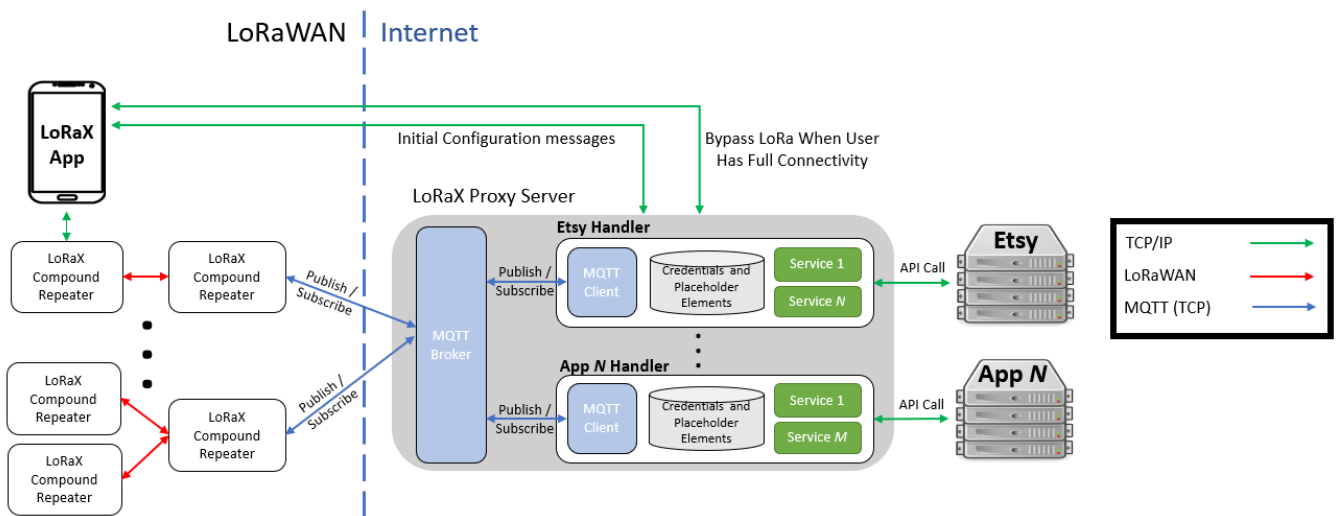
LoRaWAN

Internet

LoRaX App

Initial Configuration messages

Bypass LoRa When User Has Full Connectivity

LoRaX Proxy Server

LoRaX Compound Repeater

LoRaX Compound Repeater

Publish / Subscribe

MQTT Broker

Etsy Handler

Publish / Subscribe

MQTT Client

Credentials and Placeholder Elements

Service 1

Service $N$

API Call

Etsy

LoRaX Compound Repeater

LoRaX Compound Repeater

LoRaX Compound Repeater

Publish / Subscribe

App $N$ Handler

Publish / Subscribe

MQTT Client

Credentials and Placeholder Elements

Service 1

Service $M$

API Call

App $N$

| | |
|---|---|
| TCP/IP | |
| LoRaWAN | |
| MQTT (TCP) | |